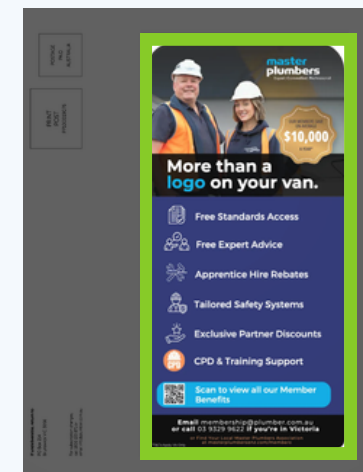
POSTAGE PAID AUSTRALIA

PRINT POST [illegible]

master plumbers

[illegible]

$10,000

More than a logo on your van.

Free Standards Access

Free Expert Advice

Apprentice Hire Rebates

Tailored Safety Systems

Exclusive Partner Discounts

CPD & Training Support

Scan to view all our Member Benefits

Email membership@plumber.com.au or call 03 9329 9622 if you're in Victoria

or Find Your Local Master Plumbers Association at masterplumbers.com/members

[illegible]